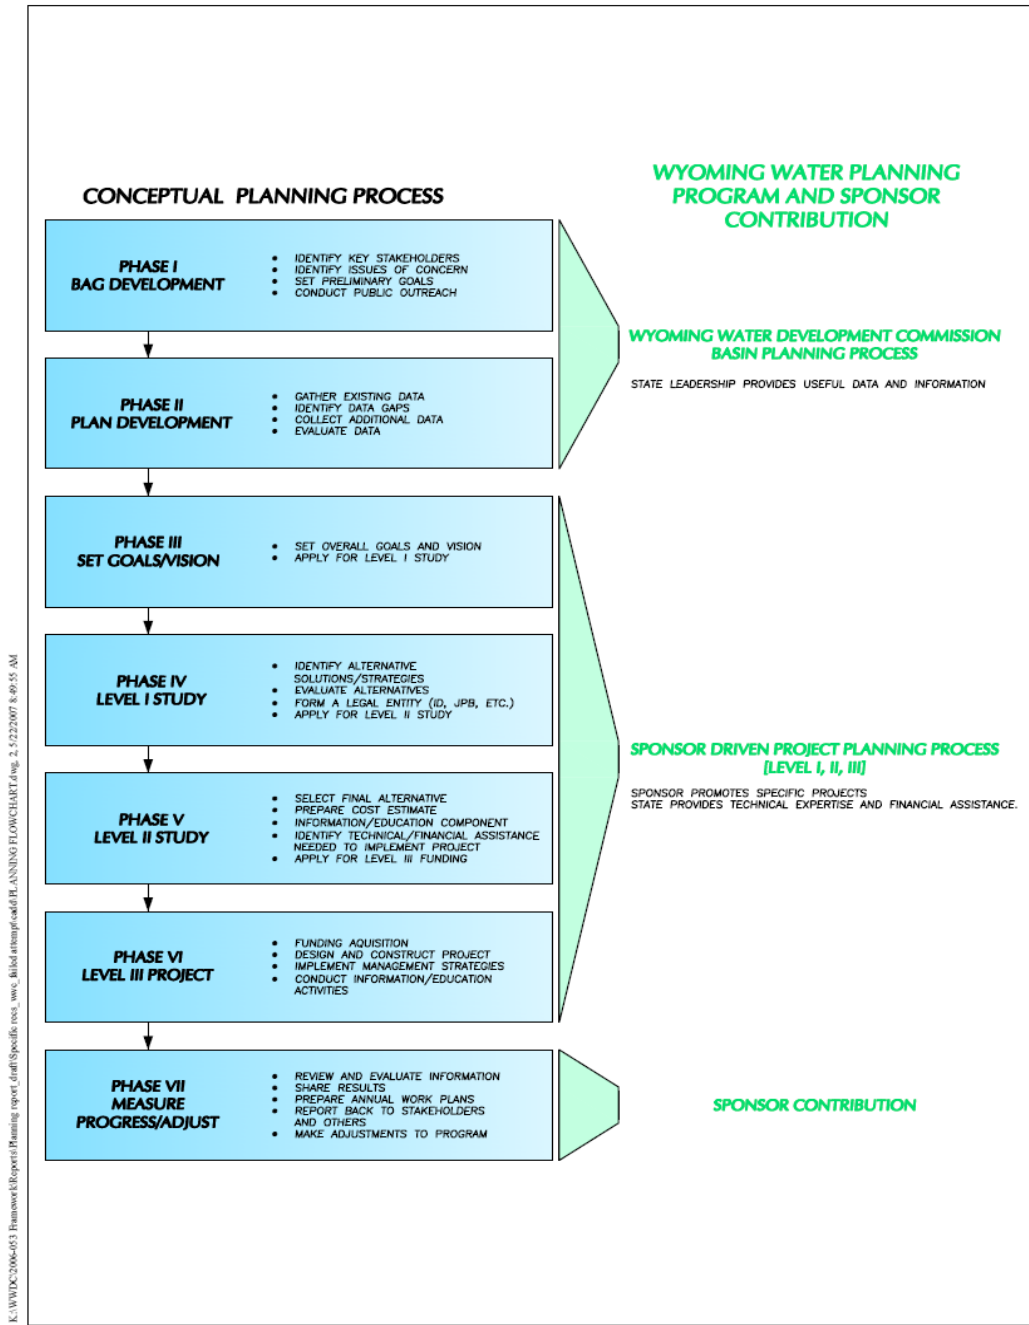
CONCEPTUAL PLANNING PROCESS

WYOMING WATER PLANNING PROGRAM AND SPONSOR CONTRIBUTION

PHASE I
BAG DEVELOPMENT

- IDENTIFY KEY STAKEHOLDERS
- IDENTIFY ISSUES OF CONCERN
- SET PRELIMINARY GOALS
- CONDUCT PUBLIC OUTREACH

PHASE II
PLAN DEVELOPMENT

- GATHER EXISTING DATA
- IDENTIFY DATA GAPS
- COLLECT ADDITIONAL DATA
- EVALUATE DATA

WYOMING WATER DEVELOPMENT COMMISSION
BASIN PLANNING PROCESS

STATE LEADERSHIP PROVIDES USEFUL DATA AND INFORMATION

PHASE III
SET GOALS/VISION

- SET OVERALL GOALS AND VISION
- APPLY FOR LEVEL I STUDY

PHASE IV
LEVEL I STUDY

- IDENTIFY ALTERNATIVE SOLUTIONS/STRATEGIES
- EVALUATE ALTERNATIVES
- FORM A LEGAL ENTITY (ID, JPB, ETC.)
- APPLY FOR LEVEL II STUDY

PHASE V
LEVEL II STUDY

- SELECT FINAL ALTERNATIVE
- PREPARE COST ESTIMATE
- INFORMATION/EDUCATION COMPONENT
- IDENTIFY TECHNICAL/FINANCIAL ASSISTANCE NEEDED TO IMPLEMENT PROJECT
- APPLY FOR LEVEL III FUNDING

SPONSOR DRIVEN PROJECT PLANNING PROCESS
[LEVEL I, II, III]

SPONSOR PROMOTES SPECIFIC PROJECTS
STATE PROVIDES TECHNICAL EXPERTISE AND FINANCIAL ASSISTANCE.

PHASE VI
LEVEL III PROJECT

- FUNDING AQUISITION
- DESIGN AND CONSTRUCT PROJECT
- IMPLEMENT MANAGEMENT STRATEGIES
- CONDUCT INFORMATION/EDUCATION ACTIVITIES

PHASE VII
MEASURE
PROGRESS/ADJUST

- REVIEW AND EVALUATE INFORMATION
- SHARE RESULTS
- PREPARE ANNUAL WORK PLANS
- REPORT BACK TO STAKEHOLDERS AND OTHERS
- MAKE ADJUSTMENTS TO PROGRAM

SPONSOR CONTRIBUTION

K:\WWDC\2006-053 Framework\Reports\Planning report_draft\Specific recs_wwc_finfod artempt\cadd\PLANNING FLOWCHART.dwg, 2, 5/22/2007 8:49:55 AM